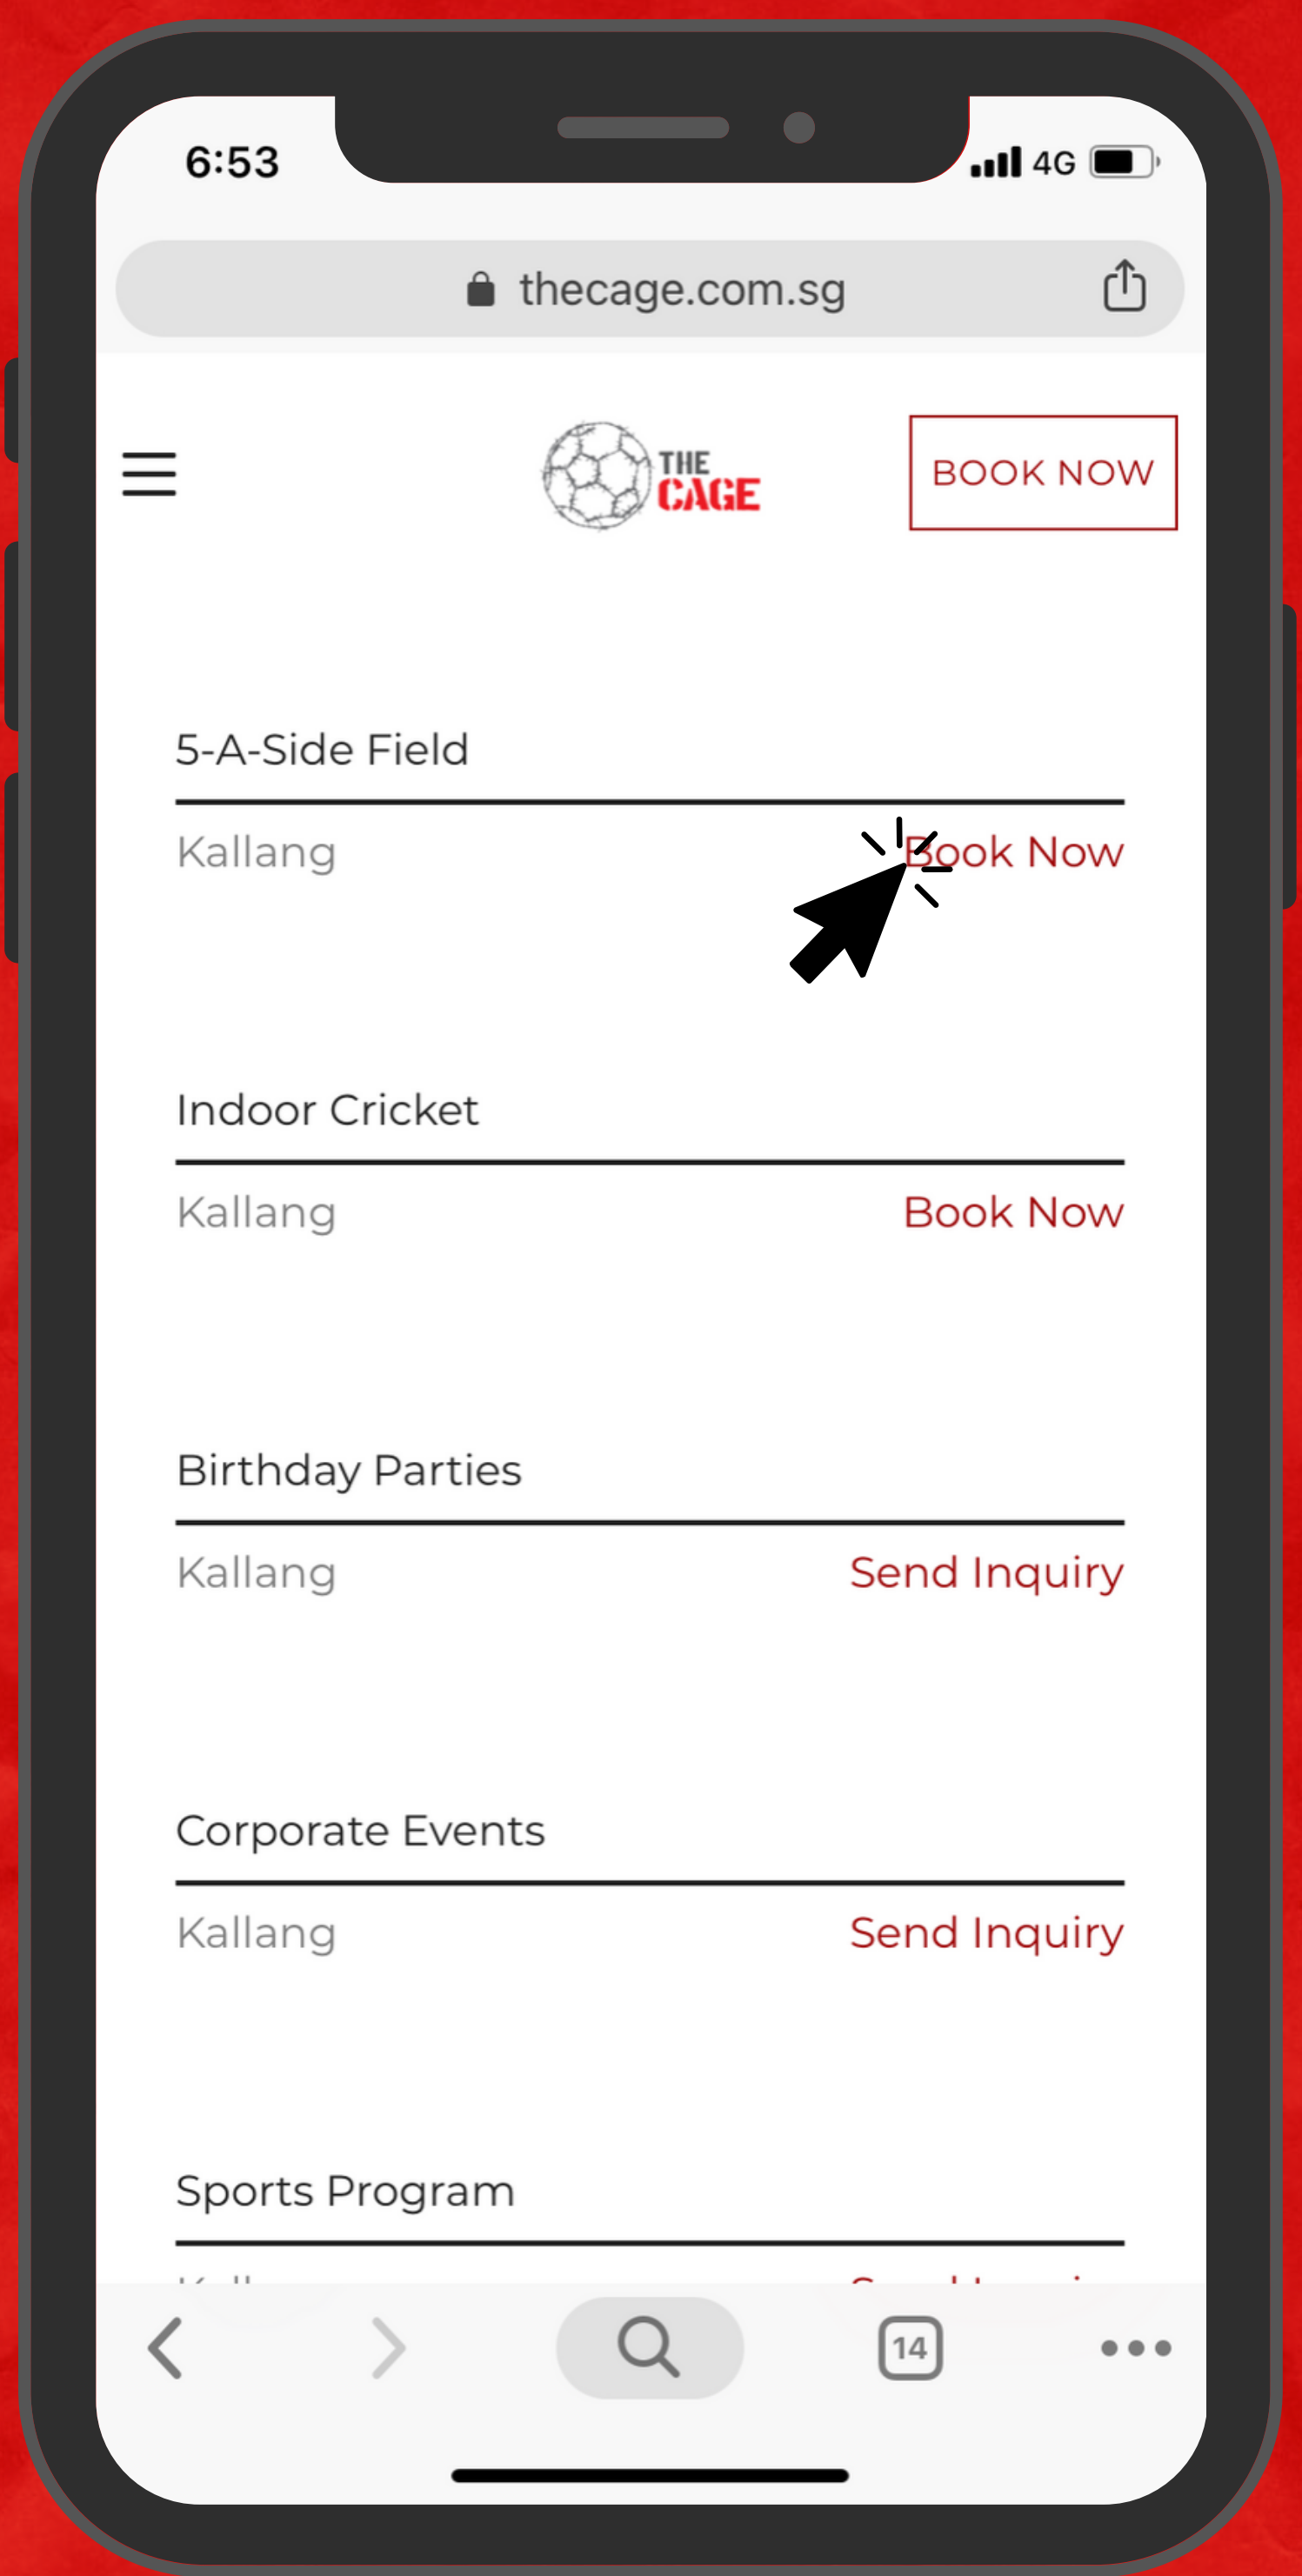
6:53
4G

thecage.com.sg

THE CAGE

BOOK NOW

5-A-Side Field

Kallang

Book Now

Indoor Cricket

Kallang

Book Now

Birthday Parties

Kallang

Send Inquiry

Corporate Events

Kallang

Send Inquiry

Sports Program

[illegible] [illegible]

14